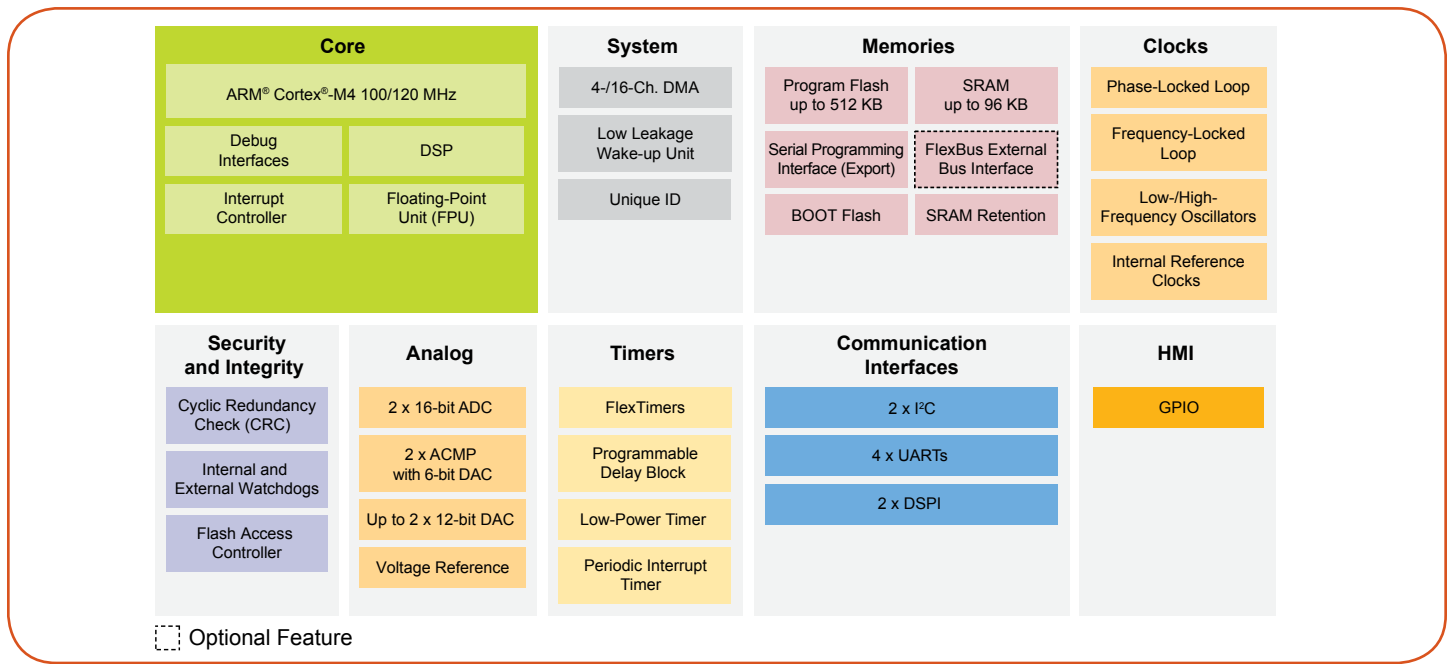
Core

ARM® Cortex®-M4 100/120 MHz

Debug Interfaces

DSP

Interrupt Controller

Floating-Point Unit (FPU)

System

4-/16-Ch. DMA

Low Leakage Wake-up Unit

Unique ID

Memories

Program Flash up to 512 KB

SRAM up to 96 KB

Serial Programming Interface (Export)

FlexBus External Bus Interface

BOOT Flash

SRAM Retention

Clocks

Phase-Locked Loop

Frequency-Locked Loop

Low-/High-Frequency Oscillators

Internal Reference Clocks

Security and Integrity

Cyclic Redundancy Check (CRC)

Internal and External Watchdogs

Flash Access Controller

Analog

2 x 16-bit ADC

2 x ACMP with 6-bit DAC

Up to 2 x 12-bit DAC

Voltage Reference

Timers

FlexTimers

Programmable Delay Block

Low-Power Timer

Periodic Interrupt Timer

Communication Interfaces

2 x I$^2$C

4 x UARTs

2 x DSPI

HMI

GPIO

Optional Feature